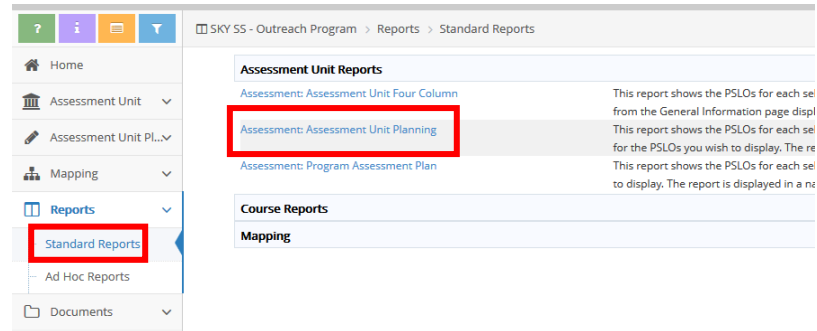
?
i

Home
Assessment Unit
Assessment Unit Pl...
Mapping
Reports
Standard Reports
Ad Hoc Reports
Documents

SKY SS - Outreach Program > Reports > Standard Reports

Assessment Unit Reports

| | |
|---|---|
| Assessment: Assessment Unit Four Column | This report shows the PSLOs for each sel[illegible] from the General Information page displ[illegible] |
| Assessment: Assessment Unit Planning | This report shows the PSLOs for each sel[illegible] for the PSLOs you wish to display. The re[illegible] |
| Assessment: Program Assessment Plan | This report shows the PSLOs for each sel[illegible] to display. The report is displayed in a na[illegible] |

Course Reports

Mapping